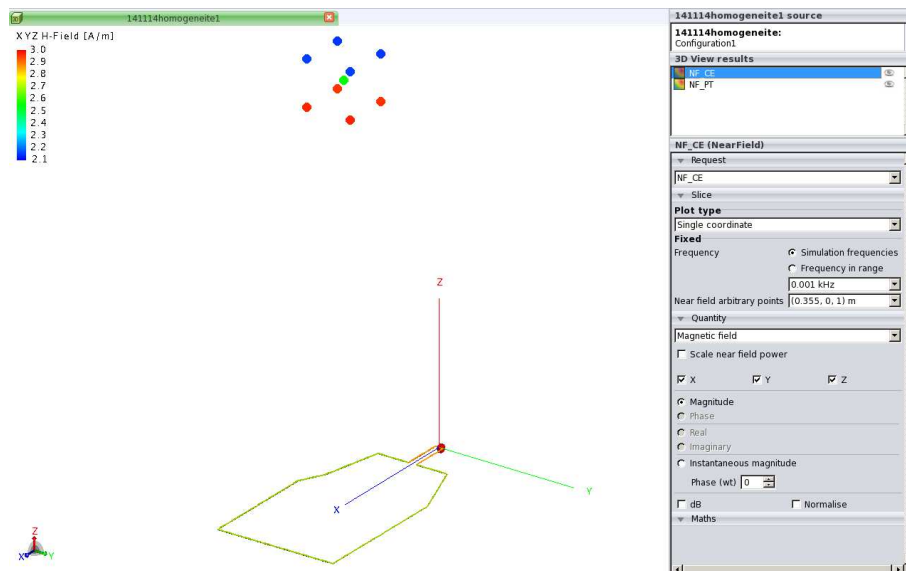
141114homogeneite1

XYZ H-Field [A/m]
3.0
2.9
2.8
2.7
2.6
2.5
2.4
2.3
2.2
2.1

Z
Y
X

Z
X
Y

141114homogeneite1 source
141114homogeneite:
Configuration1
3D View results
NF_CE
NF_PT

NF_CE (NearField)
Request
NF_CE
Slice
Plot type
Single coordinate
Fixed
Frequency
Simulation frequencies
Frequency in range
0.001 kHz
Near field arbitrary points (0.355, 0, 1) m
Quantity
Magnetic field
Scale near field power
X
Y
Z
Magnitude
Phase
Real
Imaginary
Instantaneous magnitude
Phase (wt) 0
dB
Normalise
Maths